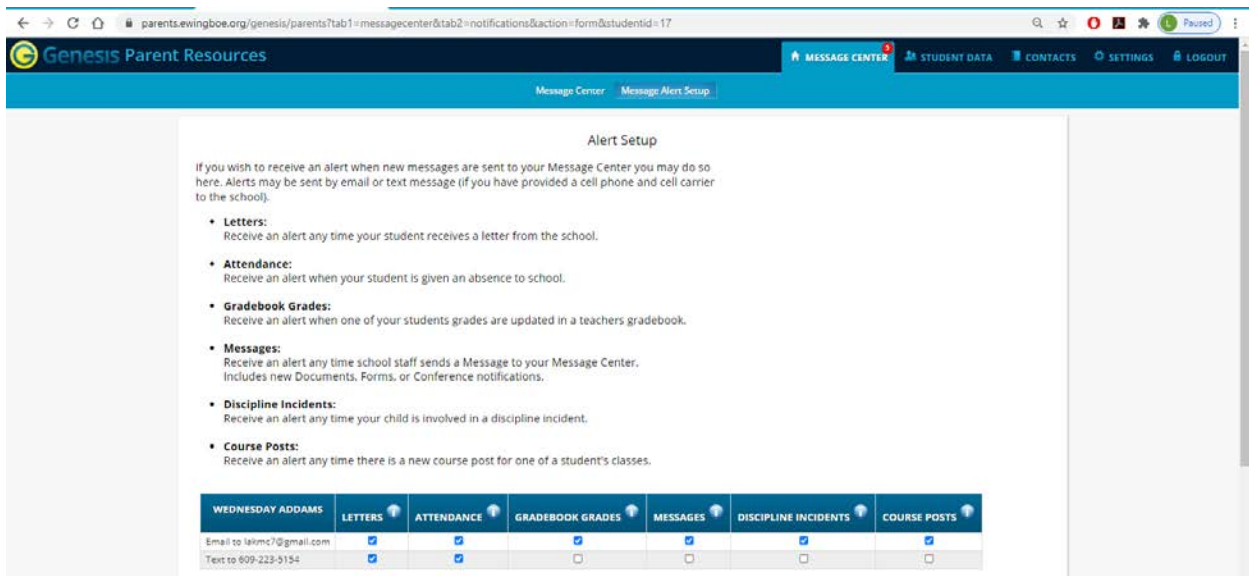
parents.ewingboe.org/genesis/parents?tab1=messagecenter&tab2=notifications&action=form&studentid=17

Paused

Genesis Parent Resources

MESSAGE CENTER 3 STUDENT DATA CONTACTS SETTINGS LOGOUT

Message Center Message Alert Setup

Alert Setup

If you wish to receive an alert when new messages are sent to your Message Center you may do so here. Alerts may be sent by email or text message (if you have provided a cell phone and cell carrier to the school).

• Letters:
Receive an alert any time your student receives a letter from the school.

• Attendance:
Receive an alert when your student is given an absence to school.

• Gradebook Grades:
Receive an alert when one of your students grades are updated in a teachers gradebook.

• Messages:
Receive an alert any time school staff sends a Message to your Message Center.
Includes new Documents, Forms, or Conference notifications.

• Discipline Incidents:
Receive an alert any time your child is involved in a discipline incident.

• Course Posts:
Receive an alert any time there is a new course post for one of a student's classes.

| WEDNESDAY ADDAMS | LETTERS | ATTENDANCE | GRADEBOOK GRADES | MESSAGES | DISCIPLINE INCIDENTS | COURSE POSTS |
|---|---|---|---|---|---|---|
| Email to lakmc7@gmail.com | ☑ | ☑ | ☑ | ☑ | ☑ | ☑ |
| Text to 609-223-5154 | ☑ | ☑ | ☐ | ☐ | ☐ | ☐ |